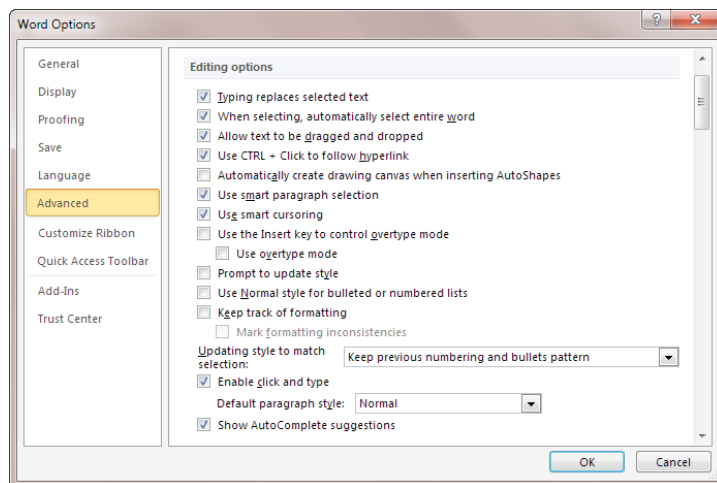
Word Options

?

General
Display
Proofing
Save
Language
Advanced
Customize Ribbon
Quick Access Toolbar
Add-Ins
Trust Center

Editing options

Typing replaces selected text
When selecting, automatically select entire word
Allow text to be dragged and dropped
Use CTRL + Click to follow hyperlink
Automatically create drawing canvas when inserting AutoShapes
Use smart paragraph selection
Use smart cursoring
Use the Insert key to control overtype mode
Use overtype mode
Prompt to update style
Use Normal style for bulleted or numbered lists
Keep track of formatting
Mark formatting inconsistencies
Updating style to match selection: Keep previous numbering and bullets pattern
Enable click and type
Default paragraph style: Normal
Show AutoComplete suggestions

OK
Cancel